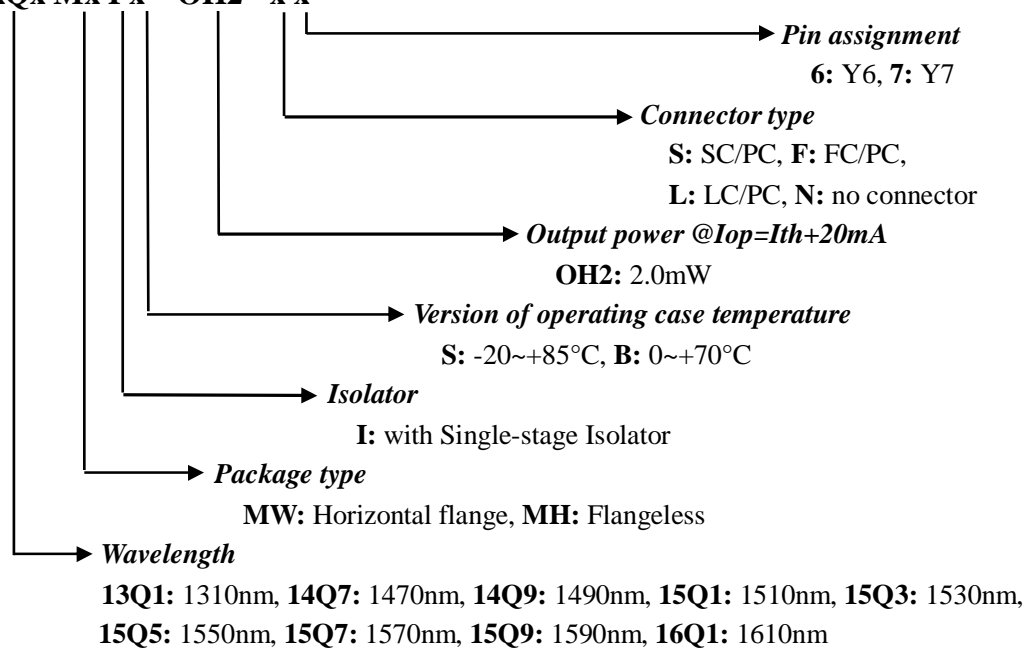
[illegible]

Pin assignment
6: Y6, 7: Y7

Connector type
S: SC/PC, F: FC/PC,
L: LC/PC, N: no connector

Output power @Iop=Ith+20mA
OH2: 2.0mW

Version of operating case temperature
S: -20~+85°C, B: 0~+70°C

Isolator
I: with Single-stage Isolator

Package type
MW: Horizontal flange, MH: Flangeless

Wavelength
13Q1: 1310nm, 14Q7: 1470nm, 14Q9: 1490nm, 15Q1: 1510nm, 15Q3: 1530nm, 15Q5: 1550nm, 15Q7: 1570nm, 15Q9: 1590nm, 16Q1: 1610nm